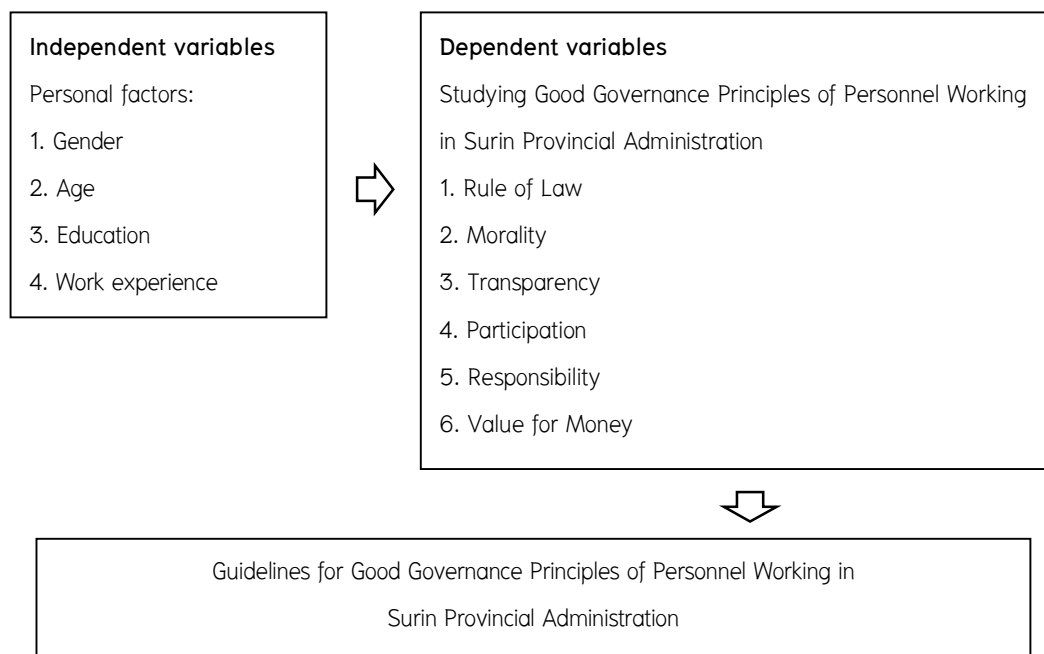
Independent variables

Personal factors:

1. Gender

2. Age

3. Education

4. Work experience

Dependent variables

Studying Good Governance Principles of Personnel Working in Surin Provincial Administration

1. Rule of Law

2. Morality

3. Transparency

4. Participation

5. Responsibility

6. Value for Money

Guidelines for Good Governance Principles of Personnel Working in Surin Provincial Administration